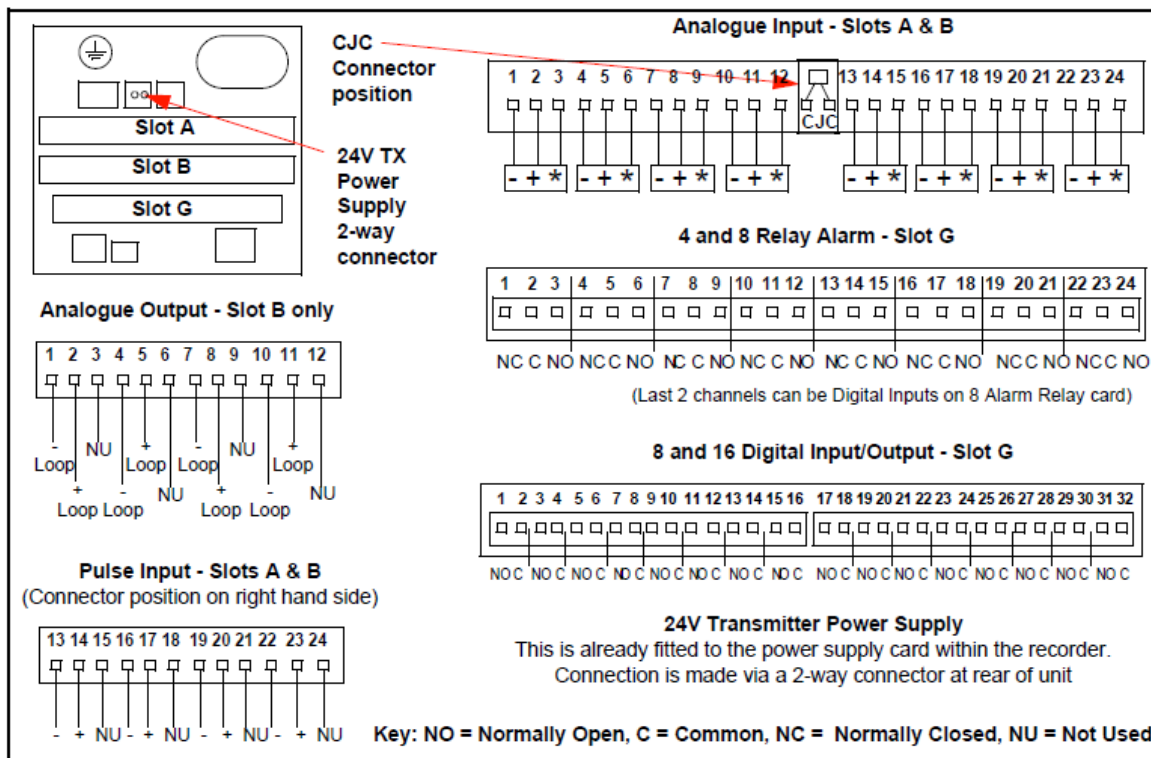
Slot A
Slot B
Slot G

CJC Connector position

24V TX Power Supply 2-way connector

Analogue Input - Slots A & B

1 2 3 4 5 6 7 8 9 10 11 12 CJC 13 14 15 16 17 18 19 20 21 22 23 24

- + * - + * - + * - + * - + * - + * - + * - + *

4 and 8 Relay Alarm - Slot G

1 2 3 4 5 6 7 8 9 10 11 12 13 14 15 16 17 18 19 20 21 22 23 24

NC C NO NC C NO NC C NO NC C NO NC C NO NC C NO NC C NO NC C NO

(Last 2 channels can be Digital Inputs on 8 Alarm Relay card)

Analogue Output - Slot B only

1 2 3 4 5 6 7 8 9 10 11 12

- Loop NU + Loop - Loop NU + Loop
+ Loop - Loop NU + Loop - Loop NU

8 and 16 Digital Input/Output - Slot G

1 2 3 4 5 6 7 8 9 10 11 12 13 14 15 16 17 18 19 20 21 22 23 24 25 26 27 28 29 30 31 32

NO C NO C NO C NO C NO C NO C NO C NO C NO C NO C NO C NO C NO C NO C NO C NO C

Pulse Input - Slots A & B
(Connector position on right hand side)

13 14 15 16 17 18 19 20 21 22 23 24

- + NU - + NU - + NU - + NU

24V Transmitter Power Supply
This is already fitted to the power supply card within the recorder. Connection is made via a 2-way connector at rear of unit

Key: NO = Normally Open, C = Common, NC = Normally Closed, NU = Not Used